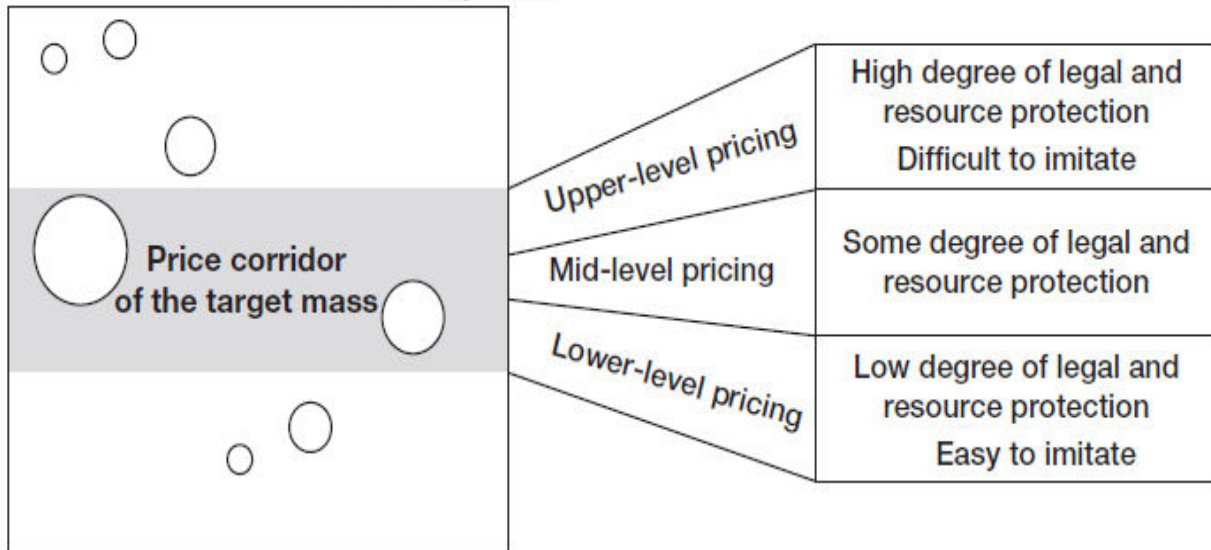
Price corridor of the target mass

Upper-level pricing

Mid-level pricing

Lower-level pricing

High degree of legal and resource protection
Difficult to imitate

Some degree of legal and resource protection

Low degree of legal and resource protection
Easy to imitate